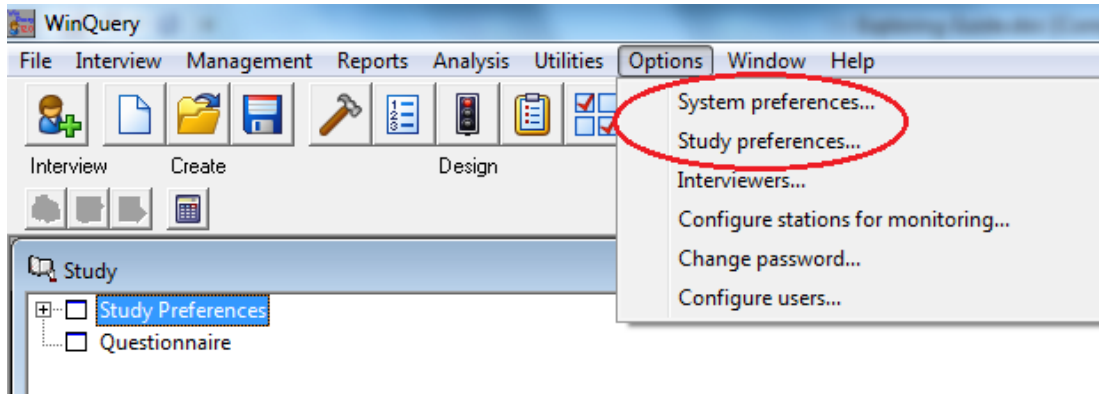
WinQuery

File Interview Management Reports Analysis Utilities Options Window Help

Interview Create Design

System preferences...
Study preferences...
Interviewers...
Configure stations for monitoring...
Change password...
Configure users...

Study

Study Preferences
Questionnaire